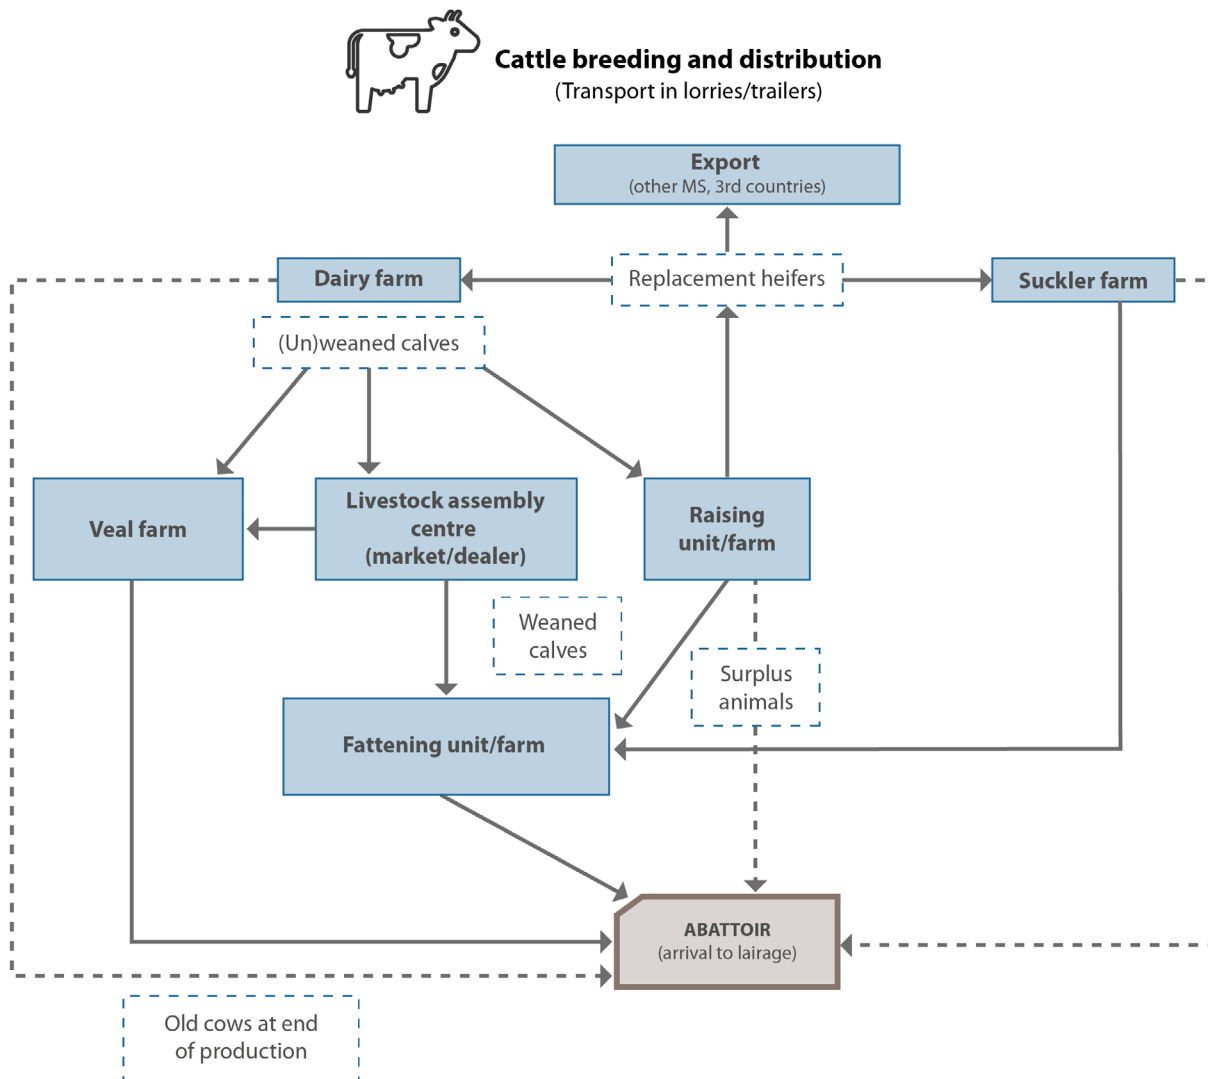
Cattle breeding and distribution
(Transport in lorries/trailers)

Export
(other MS, 3rd countries)

Dairy farm

Replacement heifers

Suckler farm

(Un)weaned calves

Veal farm

Livestock assembly centre (market/dealer)

Raising unit/farm

Weaned calves

Surplus animals

Fattening unit/farm

ABATTOIR
(arrival to lairage)

Old cows at end of production